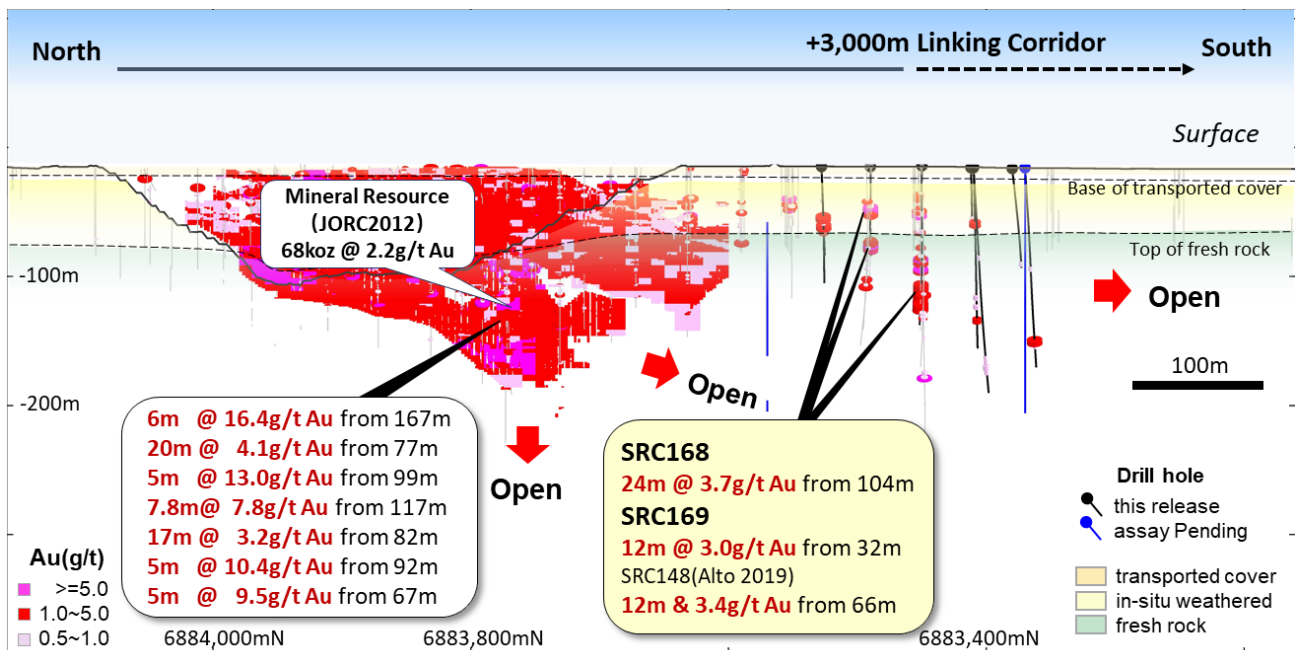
North

+3,000m Linking Corridor

South

Surface

Base of transported cover

Top of fresh rock

Mineral Resource (JORC2012) 68koz @ 2.2g/t Au

-100m

Open

100m

Open

-200m

6m @ 16.4g/t Au from 167m
20m @ 4.1g/t Au from 77m
5m @ 13.0g/t Au from 99m
7.8m@ 7.8g/t Au from 117m
17m @ 3.2g/t Au from 82m
5m @ 10.4g/t Au from 92m
5m @ 9.5g/t Au from 67m

Open

SRC168
24m @ 3.7g/t Au from 104m
SRC169
12m @ 3.0g/t Au from 32m
SRC148(Alto 2019)
12m & 3.4g/t Au from 66m

Drill hole
this release
assay Pending

transported cover
in-situ weathered
fresh rock

Au(g/t)
>=5.0
1.0~5.0
0.5~1.0

6884,000mN

6883,800mN

6883,400mN